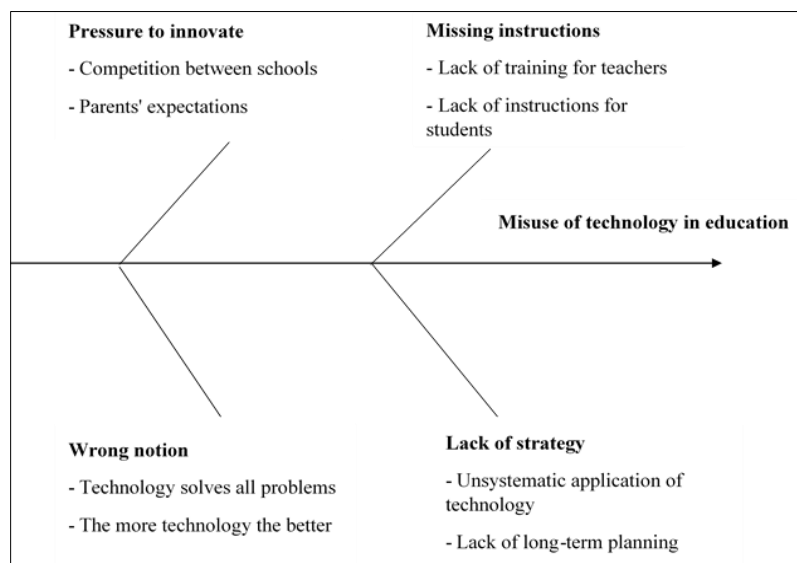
**Pressure to innovate**

- Competition between schools

- Parents' expectations

**Missing instructions**

- Lack of training for teachers

- Lack of instructions for students

**Misuse of technology in education**

**Wrong notion**

- Technology solves all problems

- The more technology the better

**Lack of strategy**

- Unsystematic application of technology

- Lack of long-term planning